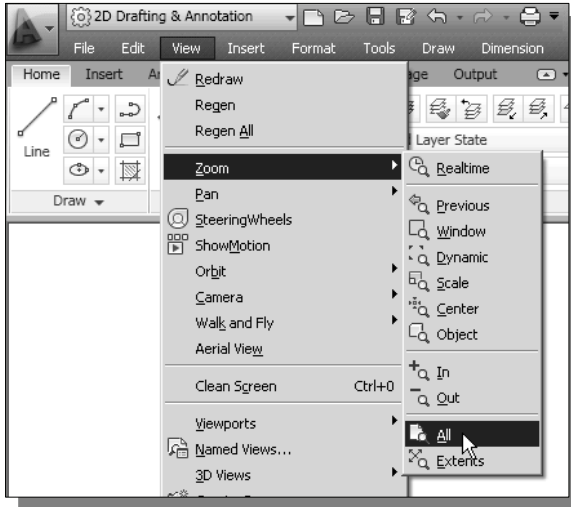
2D Drafting & Annotation

File Edit View Insert Format Tools Draw Dimension

Home Insert A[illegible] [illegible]age Output

Line

Draw

Layer State

Redraw
Regen
Regen All
Zoom
Pan
SteeringWheels
ShowMotion
Orbit
Camera
Walk and Fly
Aerial View
Clean Screen Ctrl+0
Viewports
Named Views...
3D Views

Realtime
Previous
Window
Dynamic
Scale
Center
Object
In
Out
All
Extents